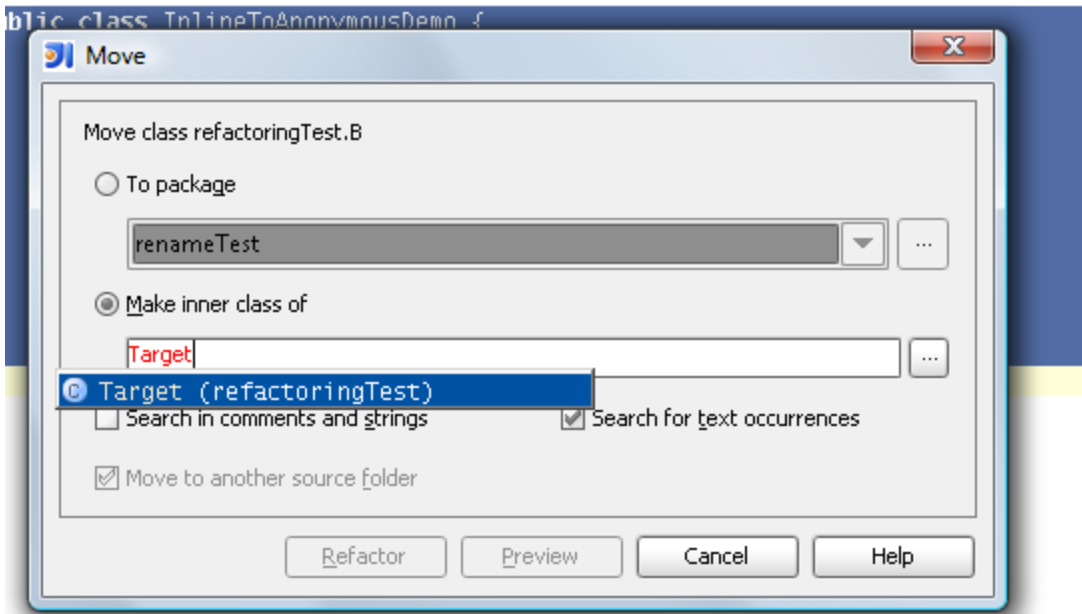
blic class InlineToAnonymousDemo {

Move

Move class refactoringTest.B

To package

renameTest

...

Make inner class of

Target

...

Target (refactoringTest)

Search in comments and strings

Search for text occurrences

Move to another source folder

Refactor

Preview

Cancel

Help